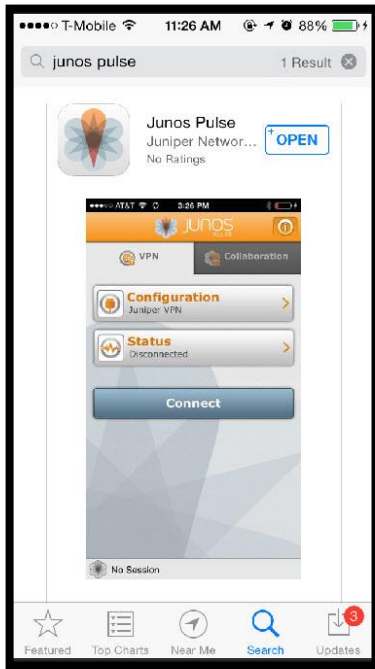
●●●●○ T-Mobile 11:26 AM 88%

junos pulse 1 Result

Junos Pulse
Juniper Networ...
No Ratings

OPEN

●●●●○ AT&T 3:26 PM

JUNOS PULSE

VPN Collaboration

Configuration
Juniper VPN

Status
Disconnected

Connect

No Session

Featured Top Charts Near Me Search Updates 3